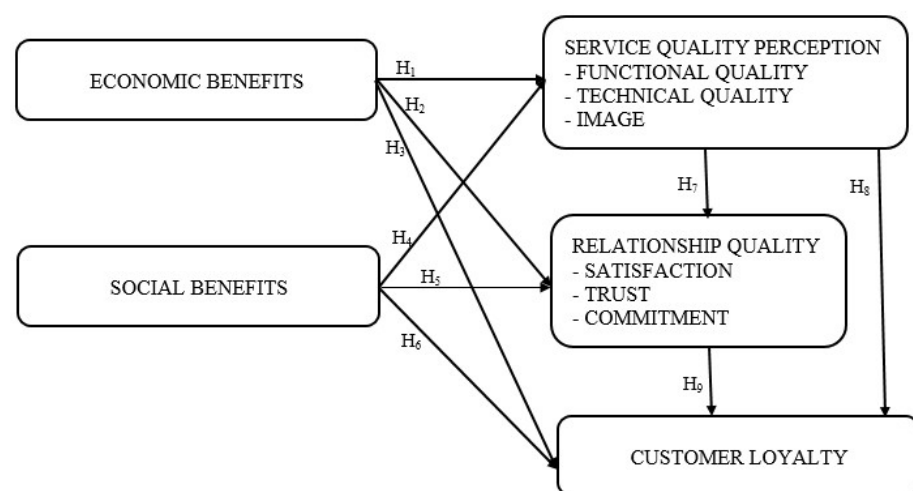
ECONOMIC BENEFITS

$H_1$

$H_2$

$H_3$

SERVICE QUALITY PERCEPTION
- FUNCTIONAL QUALITY
- TECHNICAL QUALITY
- IMAGE

$H_7$

$H_8$

$H_4$

SOCIAL BENEFITS

$H_5$

$H_6$

RELATIONSHIP QUALITY
- SATISFACTION
- TRUST
- COMMITMENT

$H_9$

CUSTOMER LOYALTY